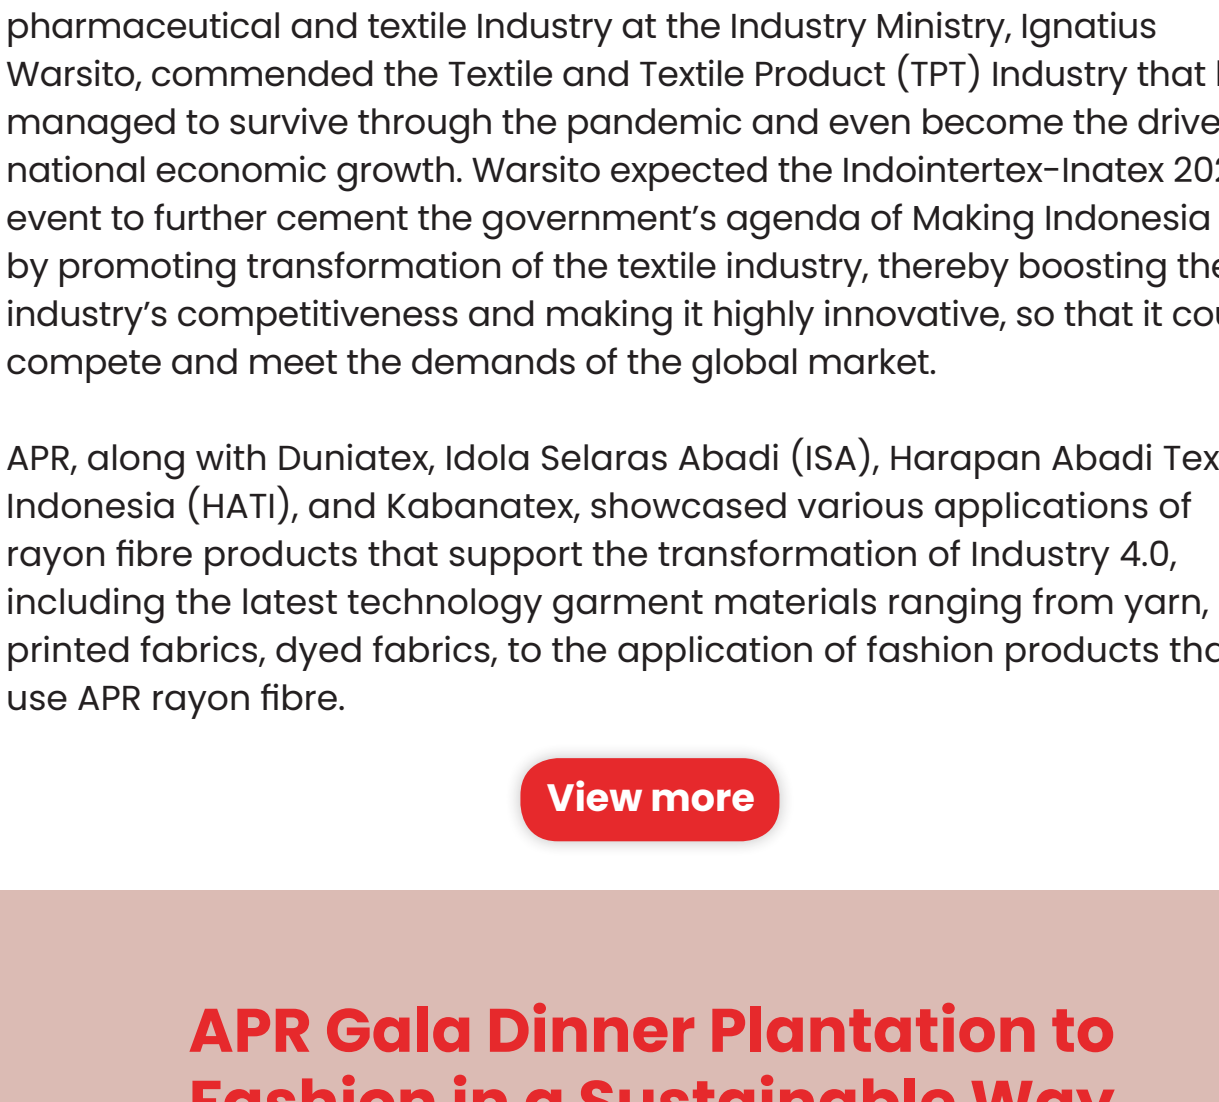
pharmaceutical and textile Industry at the Industry Ministry, Ignatius Warsito, commended the Textile and Textile Product (TPT) Industry that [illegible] managed to survive through the pandemic and even become the drive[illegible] national economic growth. Warsito expected the Indointertex-Inatex 20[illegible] event to further cement the government's agenda of Making Indonesia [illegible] by promoting transformation of the textile industry, thereby boosting the industry's competitiveness and making it highly innovative, so that it co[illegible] compete and meet the demands of the global market.

APR, along with Duniatex, Idola Selaras Abadi (ISA), Harapan Abadi Tex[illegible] Indonesia (HATI), and Kabanatex, showcased various applications of rayon fibre products that support the transformation of Industry 4.0, including the latest technology garment materials ranging from yarn, printed fabrics, dyed fabrics, to the application of fashion products th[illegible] use APR rayon fibre.

View more

APR Gala Dinner Plantation to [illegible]